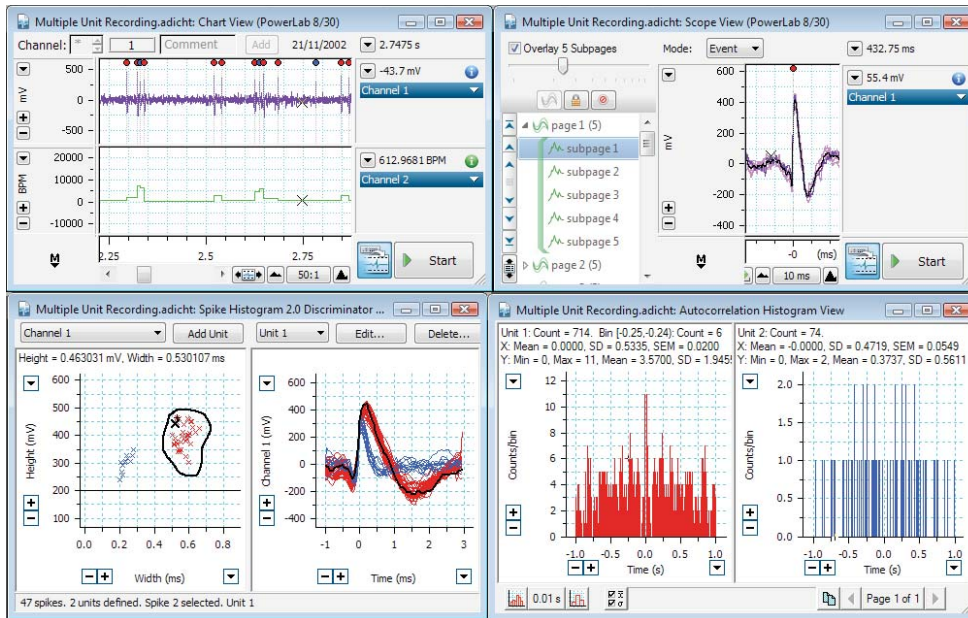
Multiple Unit Recording.adicht: Chart View (PowerLab 8/30)

Channel: 1 Comment Add 21/11/2002 2.7475 s

500
0
-500
mV

-43.7 mV
Channel 1

20000
10000
0
-10000
BPM

612.9681 BPM
Channel 2

M
2.25 2.5 2.75
50:1
Start

Multiple Unit Recording.adicht: Scope View (PowerLab 8/30)

Overlay 5 Subpages
Mode: Event
432.75 ms

page 1 (5)
subpage 1
subpage 2
subpage 3
subpage 4
subpage 5
page 2 (5)

600
400
200
0
-200
-400
mV

55.4 mV
Channel 1

M
-0
(ms)
10 ms
Start

Multiple Unit Recording.adicht: Spike Histogram 2.0 Discriminator ...

Channel 1
Add Unit
Unit 1
Edit...
Delete...

Height = 0.463031 mV, Width = 0.530107 ms

600
500
400
300
200
100
Height (mV)
0.0 0.2 0.4 0.6 0.8
Width (ms)

400
200
0
-200
-400
Channel 1 (mV)
-1 0 1 2 3
Time (ms)

47 spikes. 2 units defined. Spike 2 selected. Unit 1

Multiple Unit Recording.adicht: Autocorrelation Histogram View

Unit 1: Count = 714. Bin [-0.25,-0.24]: Count = 6
X: Mean = 0.0000, SD = 0.5335, SEM = 0.0200
Y: Min = 0, Max = 11, Mean = 3.5700, SD = 1.945

Unit 2: Count = 74.
X: Mean = -0.0000, SD = 0.4719, SEM = 0.0549
Y: Min = 0, Max = 2, Mean = 0.3737, SD = 0.5611

12
10
8
6
4
2
0
Counts/bin
-1.0 -0.5 0.0 0.5 1.0
Time (s)

2.0
1.5
1.0
0.5
0.0
Counts/bin
-1.0 -0.5 0.0 0.5 1.0
Time (s)

0.01 s
Page 1 of 1